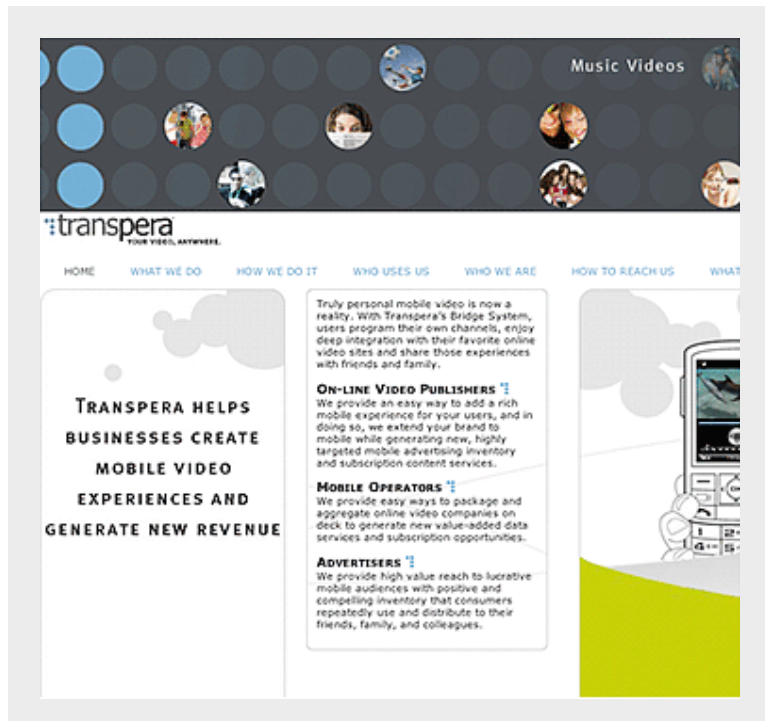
Music Videos

transpera
YOUR VIDEO, ANYWHERE.

HOME WHAT WE DO HOW WE DO IT WHO USES US WHO WE ARE HOW TO REACH US WHAT

Transpera helps businesses create mobile video experiences and generate new revenue

Truly personal mobile video is now a reality. With Transpera's Bridge System, users program their own channels, enjoy deep integration with their favorite online video sites and share those experiences with friends and family.

On-line Video Publishers
We provide an easy way to add a rich mobile experience for your users, and in doing so, we extend your brand to mobile while generating new, highly targeted mobile advertising inventory and subscription content services.

Mobile Operators
We provide easy ways to package and aggregate online video companies on deck to generate new value-added data services and subscription opportunities.

Advertisers
We provide high value reach to lucrative mobile audiences with positive and compelling inventory that consumers repeatedly use and distribute to their friends, family, and colleagues.